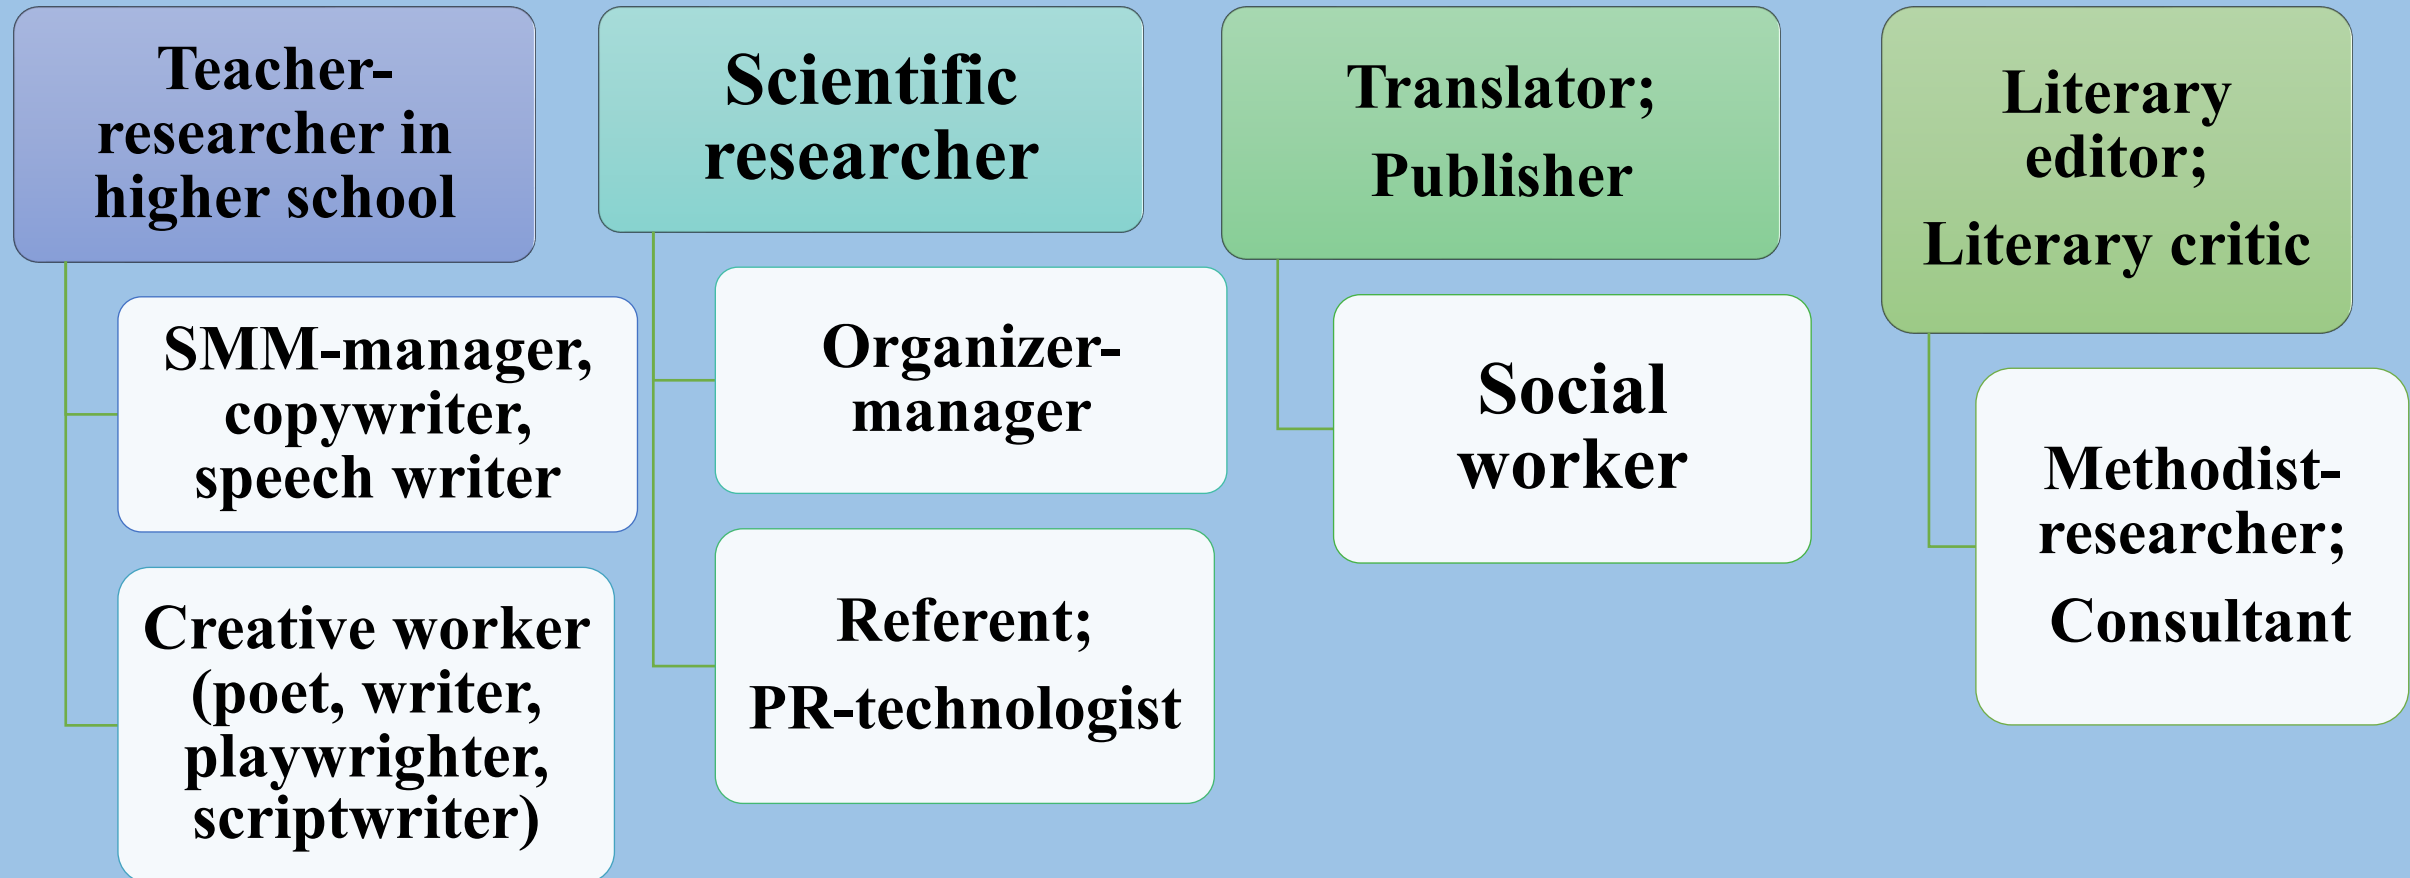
Teacher-researcher in higher school

SMM-manager, copywriter, speech writer

Creative worker (poet, writer, playwrighter, scriptwriter)

Scientific researcher

Organizer-manager

Referent; PR-technologist

Translator; Publisher

Social worker

Literary editor; Literary critic

Methodist-researcher; Consultant